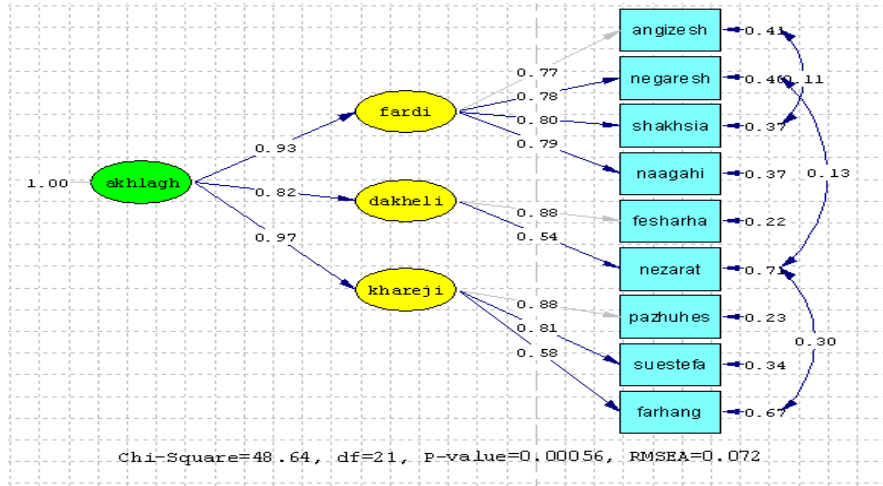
angizesh 0.41
negaresh 0.40 0.11
shakhsia 0.37
naagahi 0.37
fesharha 0.22
nezarat 0.71
pazhuhes 0.23
suestefa 0.34
farhang 0.67

0.13
0.30

fardi
dakheli
khareji
akhlagh
1.00

0.93
0.82
0.97

0.77
0.78
0.80
0.79
0.88
0.54
0.88
0.81
0.58

Chi-Square=48.64, df=21, P-value=0.00056, RMSEA=0.072